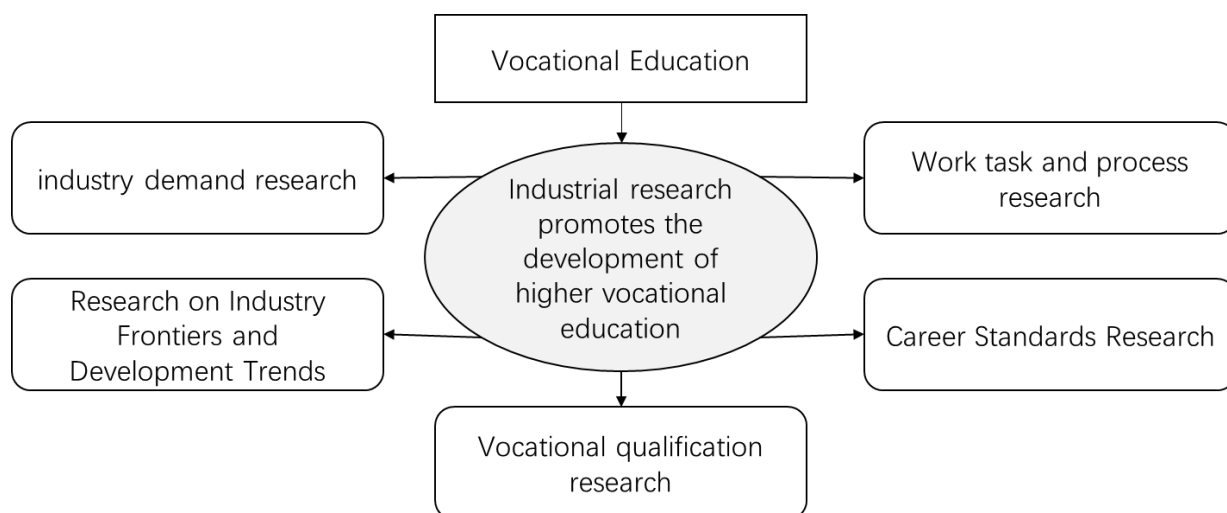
Vocational Education

industry demand research

Industrial research promotes the development of higher vocational education

Work task and process research

Research on Industry Frontiers and Development Trends

Career Standards Research

Vocational qualification research